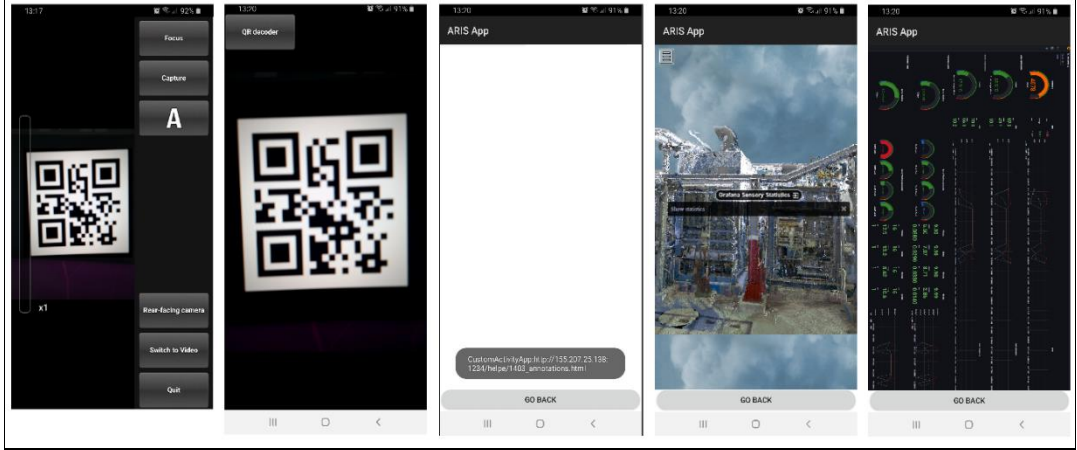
13:17
92%
Focus
Capture
A
x1
Rear-facing camera
Switch to Video
Quit

13:20
91%
QR decoder

13:20
91%
ARIS App
CustomActivityApp.http://155.207.25.138:1234/helpe/1403_annotations.html
GO BACK

13:20
91%
ARIS App
Grafana Sensory Statistics
Show statistics
GO BACK

13:20
91%
ARIS App
GO BACK